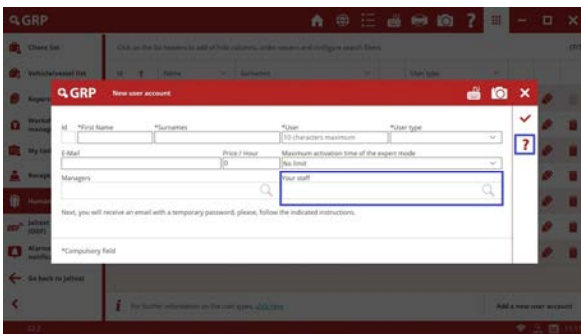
GRP

Clients list

Vehicle/vessel list

Repairs

Workshop manag

My tasks

Recept

Human

Jaltest (RMP)

Alarms notific

Go back to Jaltest

Click on the list headers to add or hide columns, order columns and configure search filters

Id | Name | Surname | User type

GRP New user account

Id *First Name *Surnames *User *User type

10 characters maximum

E-Mail Price / Hour Maximum activation time of the expert mode

0 No limit

Managers Your staff

Next, you will receive an email with a temporary password, please, follow the indicated instructions.

*Compulsory field

?

For further information on the user types, click here

Add a new user account